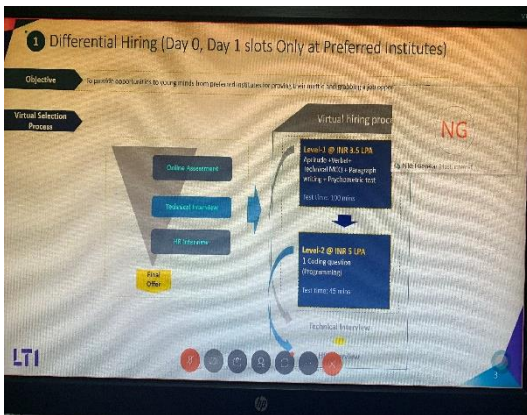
1 Differential Hiring (Day 0, Day 1 slots Only at Preferred Institutes)

Objective

To provide opportunities to young minds from preferred institutes for proving their mettle and grabbing a job offer

Virtual Selection Process

Online Assessment

Technical Interview

HR Interview

Final Offer

Virtual hiring proc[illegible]

NG

Level-1 @ INR 3.5 LPA
Aptitude + Verbal + technical MCQ + Paragraph writing + Psychometric test

Test time: 100 mins

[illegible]

Level-2 @ INR 5 LPA
1 Coding question (Programming)

Test time: 45 mins

Technical Interview

LTI

3